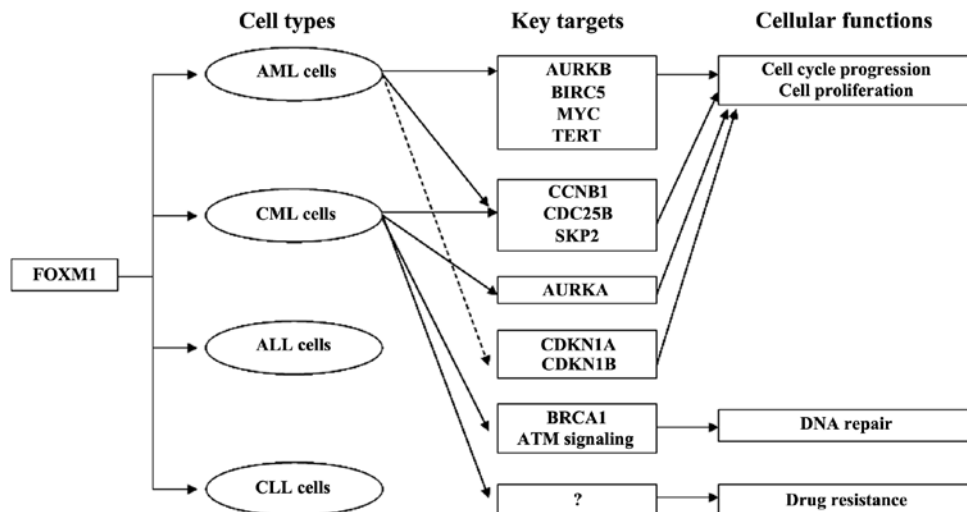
Cell types

Key targets

Cellular functions

FOXM1

AML cells

CML cells

ALL cells

CLL cells

AURKB
BIRC5
MYC
TERT

CCNB1
CDC25B
SKP2

AURKA

CDKN1A
CDKN1B

BRCA1
ATM signaling

?

Cell cycle progression
Cell proliferation

DNA repair

Drug resistance